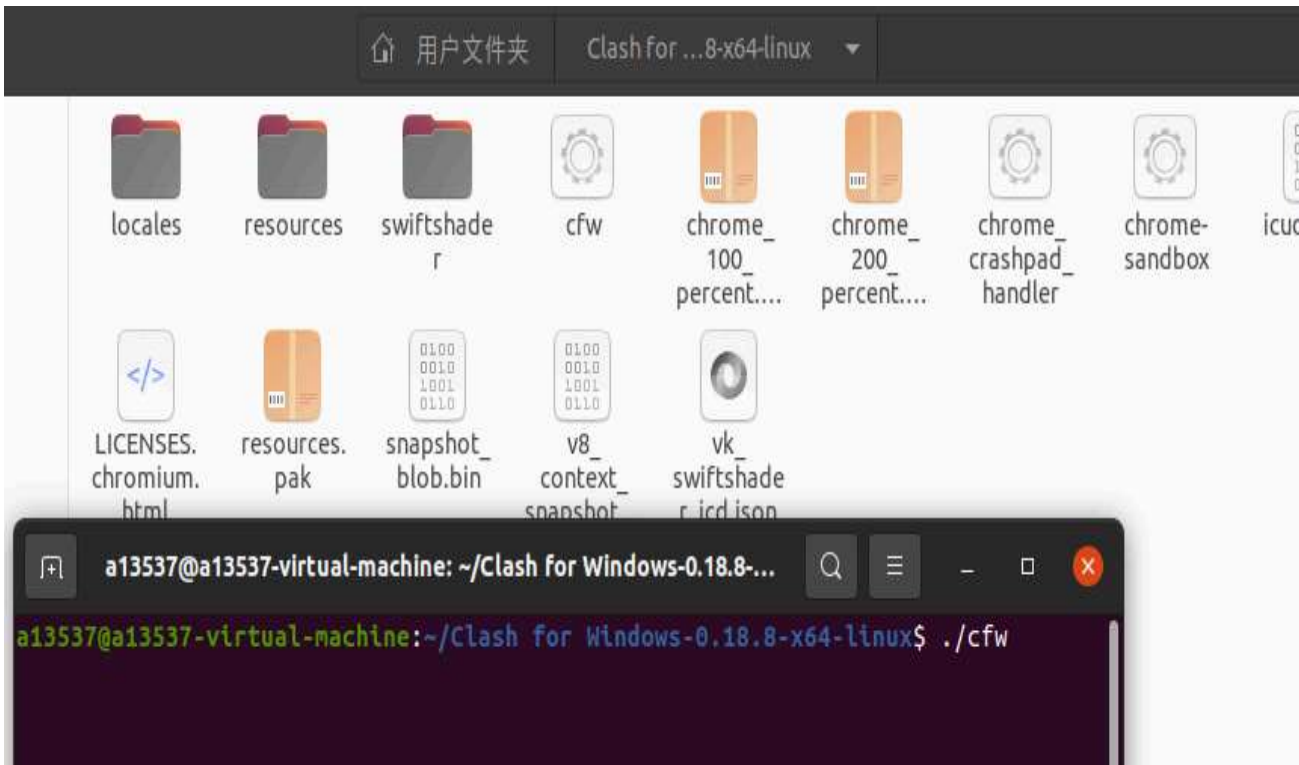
用户文件夹 Clash for ...8-x64-linux

locales resources swiftshader cfw chrome_100_percent.... chrome_200_percent.... chrome_crashpad_handler chrome-sandbox icu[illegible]

LICENSES.chromium.html resources.pak snapshot_blob.bin v8_context_snapshot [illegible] vk_swiftshader_icd.json

0100 0010 1001 0110

0100 0010 1001 0110

a13537@a13537-virtual-machine: ~/Clash for Windows-0.18.8-...

a13537@a13537-virtual-machine:~/Clash for Windows-0.18.8-x64-linux$ ./cfw